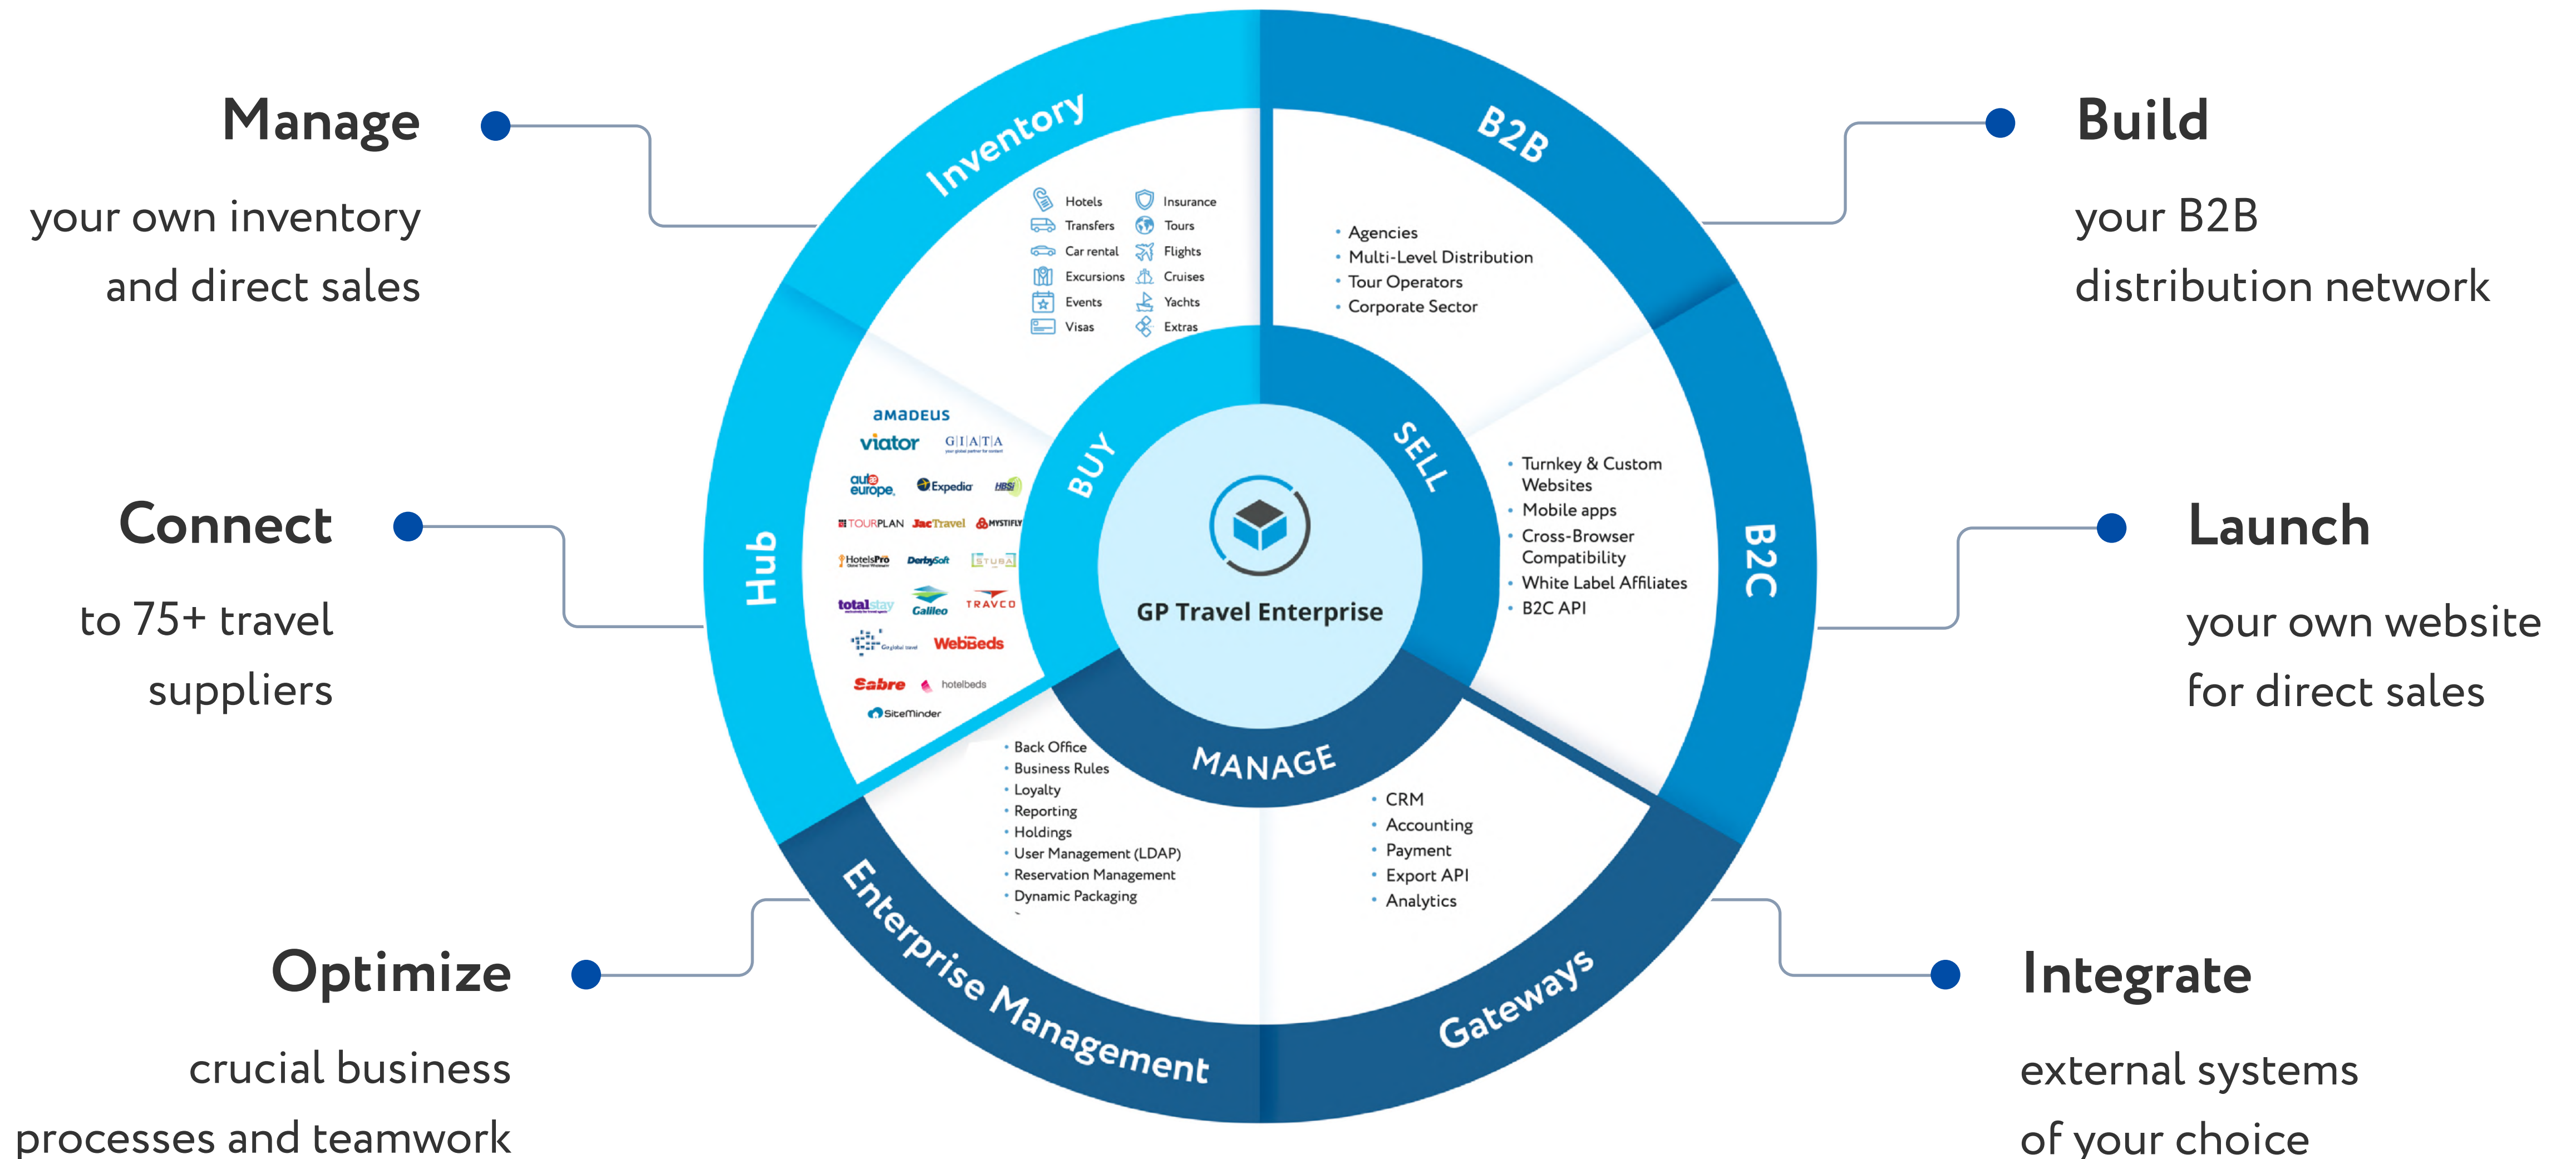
Manage

your own inventory and direct sales

Build

your B2B distribution network

Connect

to 75+ travel suppliers

Launch

your own website for direct sales

Optimize

crucial business processes and teamwork

Integrate

external systems of your choice

Inventory

Hotels
Transfers
Car rental
Excursions
Events
Visas
Insurance
Tours
Flights
Cruises
Yachts
Extras

B2B

• Agencies
• Multi-Level Distribution
• Tour Operators
• Corporate Sector

Hub

amadeus
viator
GIATA
auto europe
Expedia
HBSI
TOURPLAN
JacTravel
MYSTIFLY
HotelsPro
DerbySoft
STUBA
totalstay
Galileo
TRAVCO
WebBeds
Sabre
hotelbeds
SiteMinder

BUY
SELL
GP Travel Enterprise
MANAGE

B2C

• Turnkey & Custom Websites
• Mobile apps
• Cross-Browser Compatibility
• White Label Affiliates
• B2C API

• Back Office
• Business Rules
• Loyalty
• Reporting
• Holdings
• User Management (LDAP)
• Reservation Management
• Dynamic Packaging

• CRM
• Accounting
• Payment
• Export API
• Analytics

Enterprise Management

Gateways